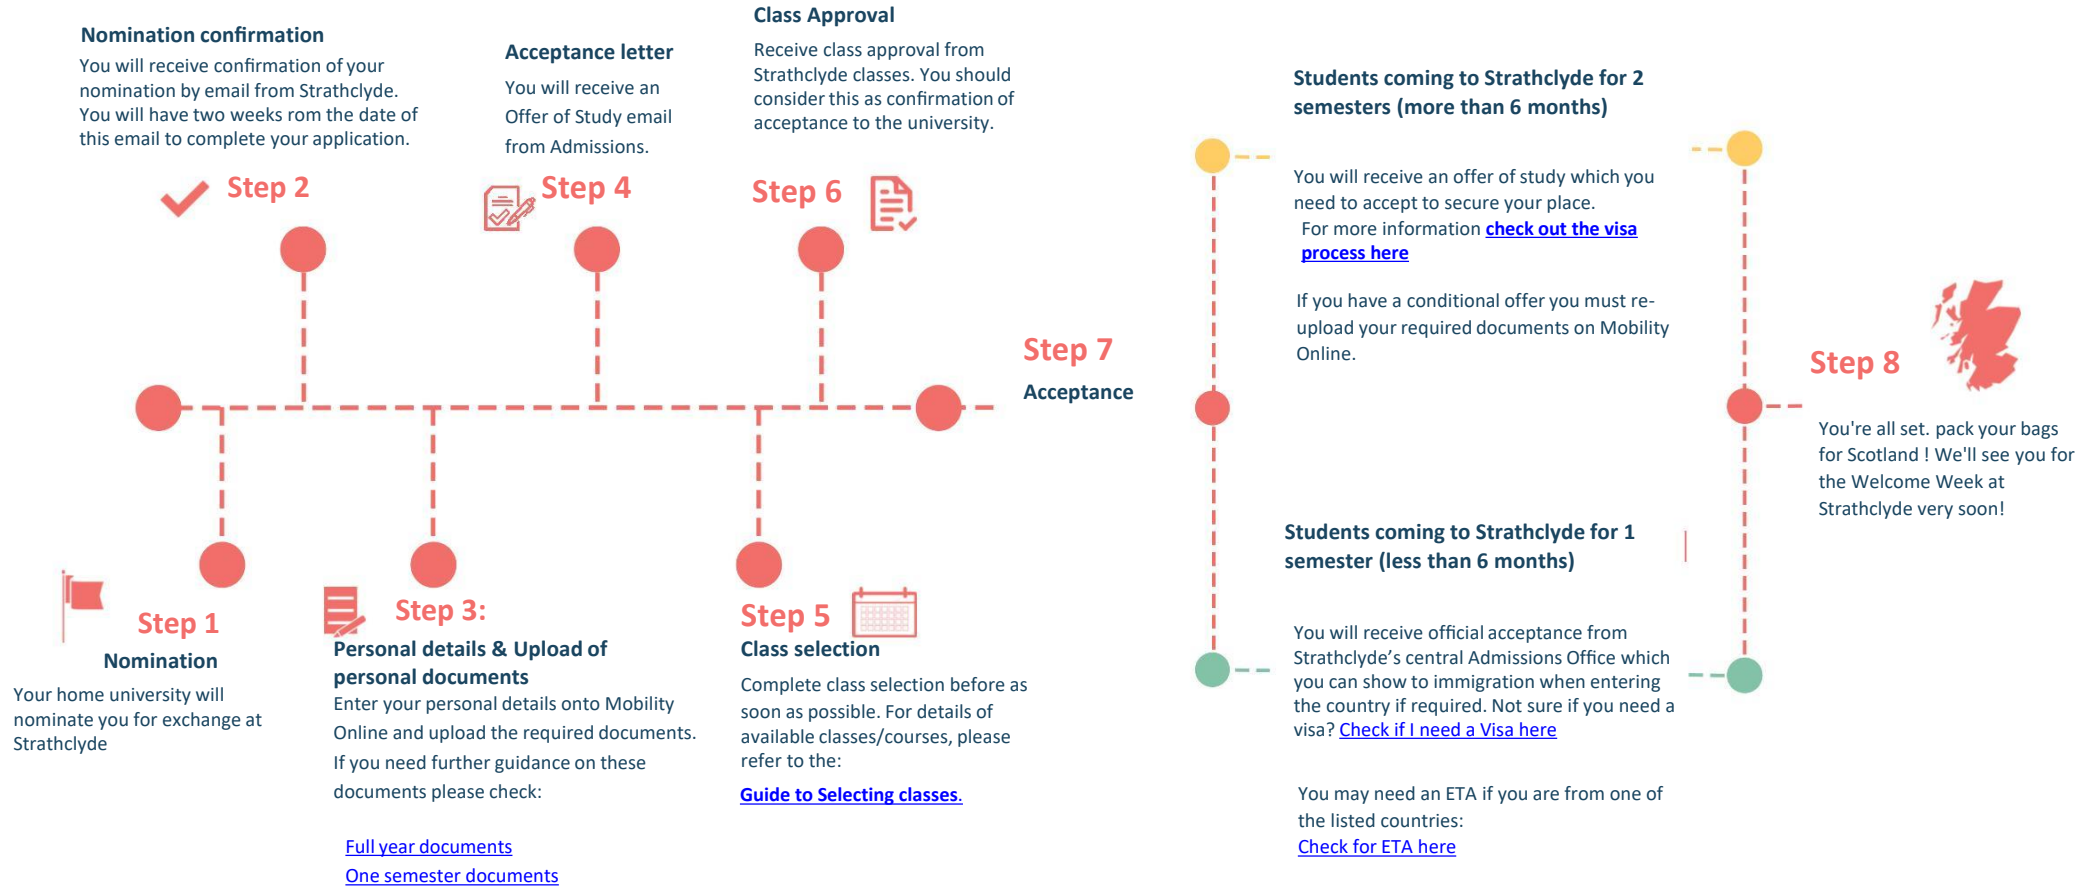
Nomination confirmation
You will receive confirmation of your nomination by email from Strathclyde. You will have two weeks rom the date of this email to complete your application.

Step 2

Acceptance letter
You will receive an Offer of Study email from Admissions.

Step 4

Class Approval
Receive class approval from Strathclyde classes. You should consider this as confirmation of acceptance to the university.

Step 6

Step 7
Acceptance

Step 1
Nomination
Your home university will nominate you for exchange at Strathclyde

Step 3:
Personal details & Upload of personal documents
Enter your personal details onto Mobility Online and upload the required documents. If you need further guidance on these documents please check:

Full year documents
One semester documents

Step 5
Class selection
Complete class selection before as soon as possible. For details of available classes/courses, please refer to the:

Guide to Selecting classes.

Students coming to Strathclyde for 2 semesters (more than 6 months)

You will receive an offer of study which you need to accept to secure your place.
For more information check out the visa process here

If you have a conditional offer you must re-upload your required documents on Mobility Online.

Students coming to Strathclyde for 1 semester (less than 6 months)

You will receive official acceptance from Strathclyde's central Admissions Office which you can show to immigration when entering the country if required. Not sure if you need a visa? Check if I need a Visa here

You may need an ETA if you are from one of the listed countries:
Check for ETA here

Step 8

You're all set. pack your bags for Scotland ! We'll see you for the Welcome Week at Strathclyde very soon!